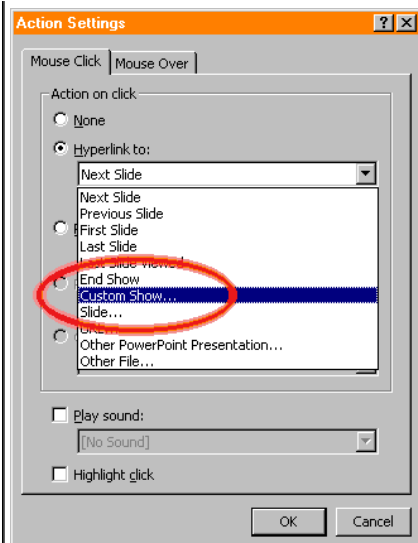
Action Settings
? X
Mouse Click
Mouse Over
Action on click
None
Hyperlink to:
Next Slide
Next Slide
Previous Slide
First Slide
Last Slide
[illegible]
End Show
Custom Show...
Slide...
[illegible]
Other PowerPoint Presentation...
Other File...
Play sound:
[No Sound]
Highlight click
OK
Cancel